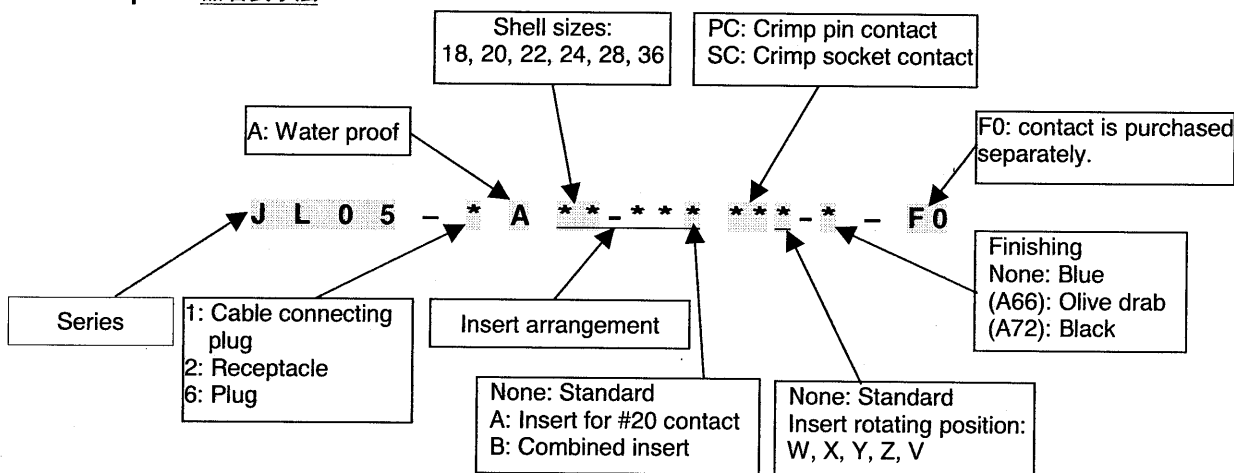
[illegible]

Shell sizes:
18, 20, 22, 24, 28, 36

PC: Crimp pin contact
SC: Crimp socket contact

A: Water proof

F0: contact is purchased separately.

J L 0 5 – * A * * – * * * * * * – * – F 0

Finishing
None: Blue
(A66): Olive drab
(A72): Black

Series

1: Cable connecting plug
2: Receptacle
6: Plug

Insert arrangement

None: Standard
A: Insert for #20 contact
B: Combined insert

None: Standard
Insert rotating position:
W, X, Y, Z, V